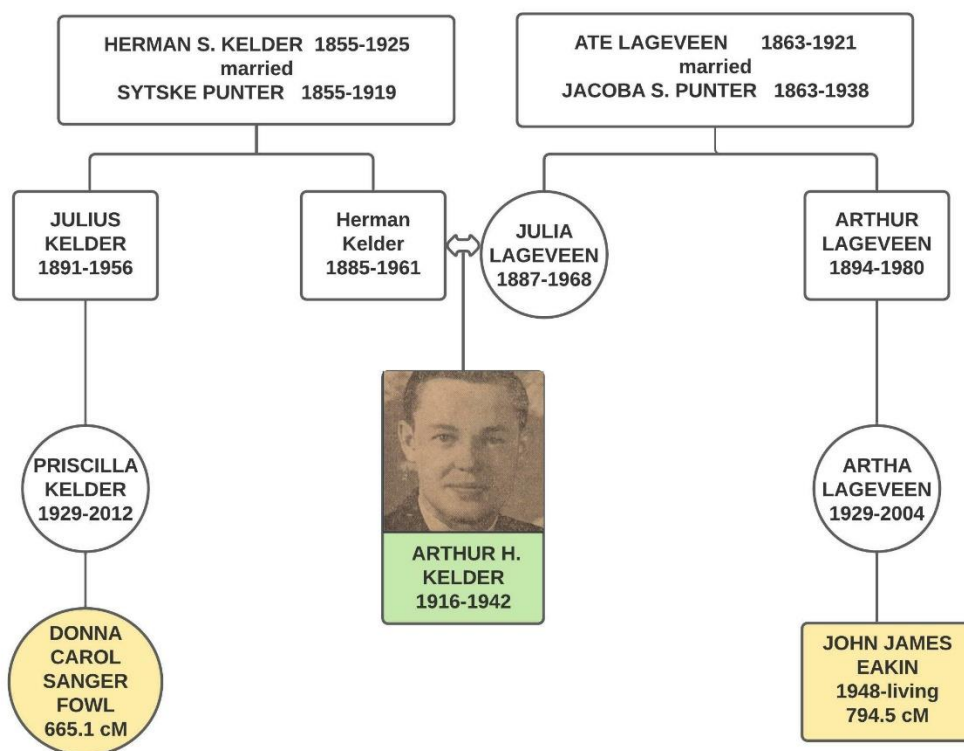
HERMAN S. KELDER 1855-1925
married
SYTSKE PUNTER 1855-1919

ATE LAGEVEEN 1863-1921
married
JACOBA S. PUNTER 1863-1938

JULIUS KELDER 1891-1956

Herman Kelder 1885-1961

JULIA LAGEVEEN 1887-1968

ARTHUR LAGEVEEN 1894-1980

PRISCILLA KELDER 1929-2012

ARTHUR H. KELDER 1916-1942

ARTHA LAGEVEEN 1929-2004

DONNA CAROL SANGER FOWL 665.1 cM

JOHN JAMES EAKIN 1948-living 794.5 cM